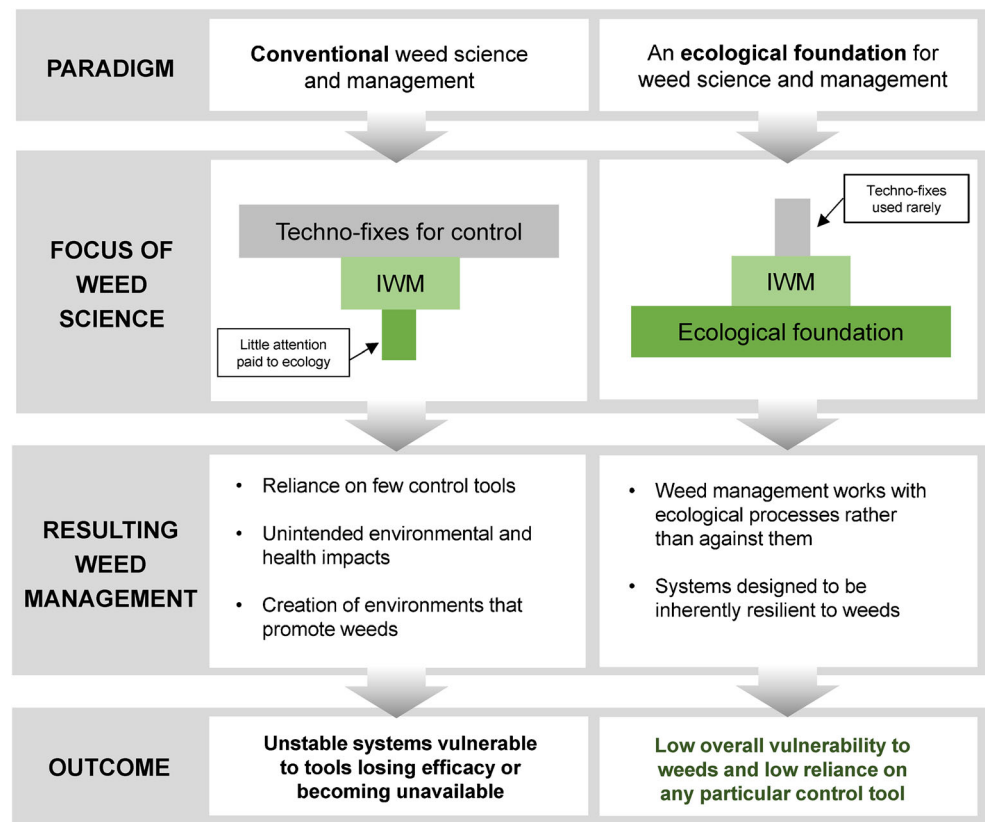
PARADIGM

**Conventional** weed science and management

An **ecological foundation** for weed science and management

FOCUS OF WEED SCIENCE

Techno-fixes for control

IWM

Little attention paid to ecology

Techno-fixes used rarely

IWM

Ecological foundation

RESULTING WEED MANAGEMENT

- Reliance on few control tools
- Unintended environmental and health impacts
- Creation of environments that promote weeds

- Weed management works with ecological processes rather than against them
- Systems designed to be inherently resilient to weeds

OUTCOME

**Unstable systems vulnerable to tools losing efficacy or becoming unavailable**

**Low overall vulnerability to weeds and low reliance on any particular control tool**